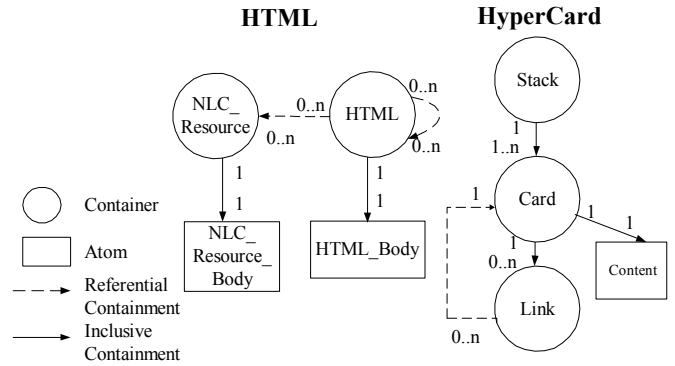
HTML

HyperCard

NLC_ Resource

0..n

0..n

HTML

0..n

0..n

1

1

1

1

NLC_ Resource_ Body

HTML_Body

Stack

1

1..n

Card

1

1

1

0..n

1

Content

Link

0..n

Container

Atom

Referential Containment

Inclusive Containment